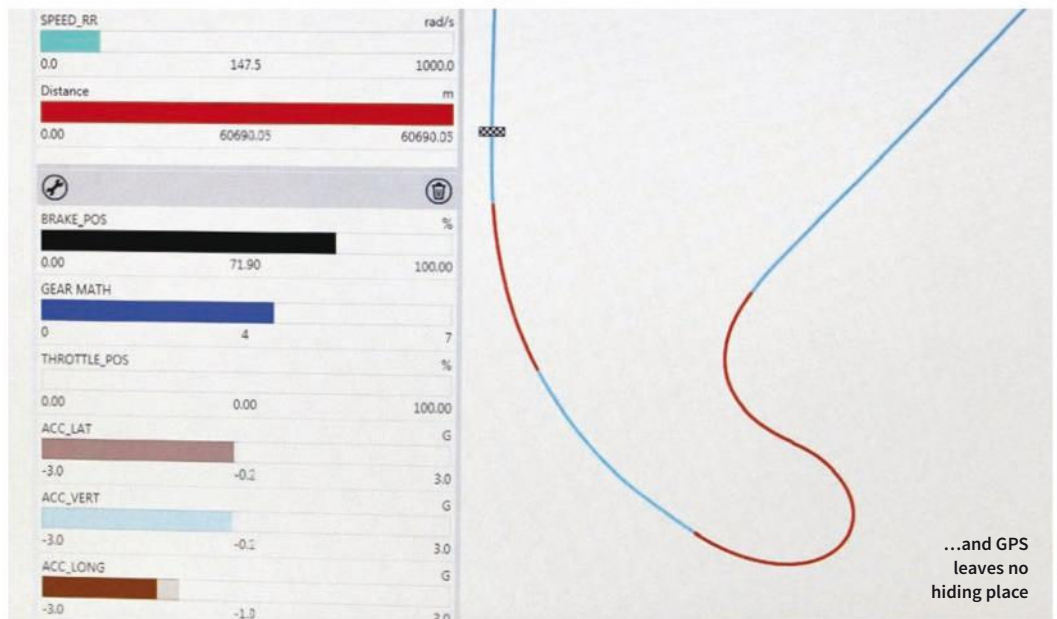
SPEED_RR rad/s
0.0 147.5 1000.0
Distance m
0.00 60690.05 60690.05

BRAKE_POS %
0.00 71.90 100.00
GEAR MATH
0 4 7
THROTTLE_POS %
0.00 0.00 100.00
ACC_LAT G
-3.0 -0.2 3.0
ACC_VERT G
-3.0 -0.2 3.0
ACC_LONG G
-3.0 -1.0 3.0

...and GPS leaves no hiding place